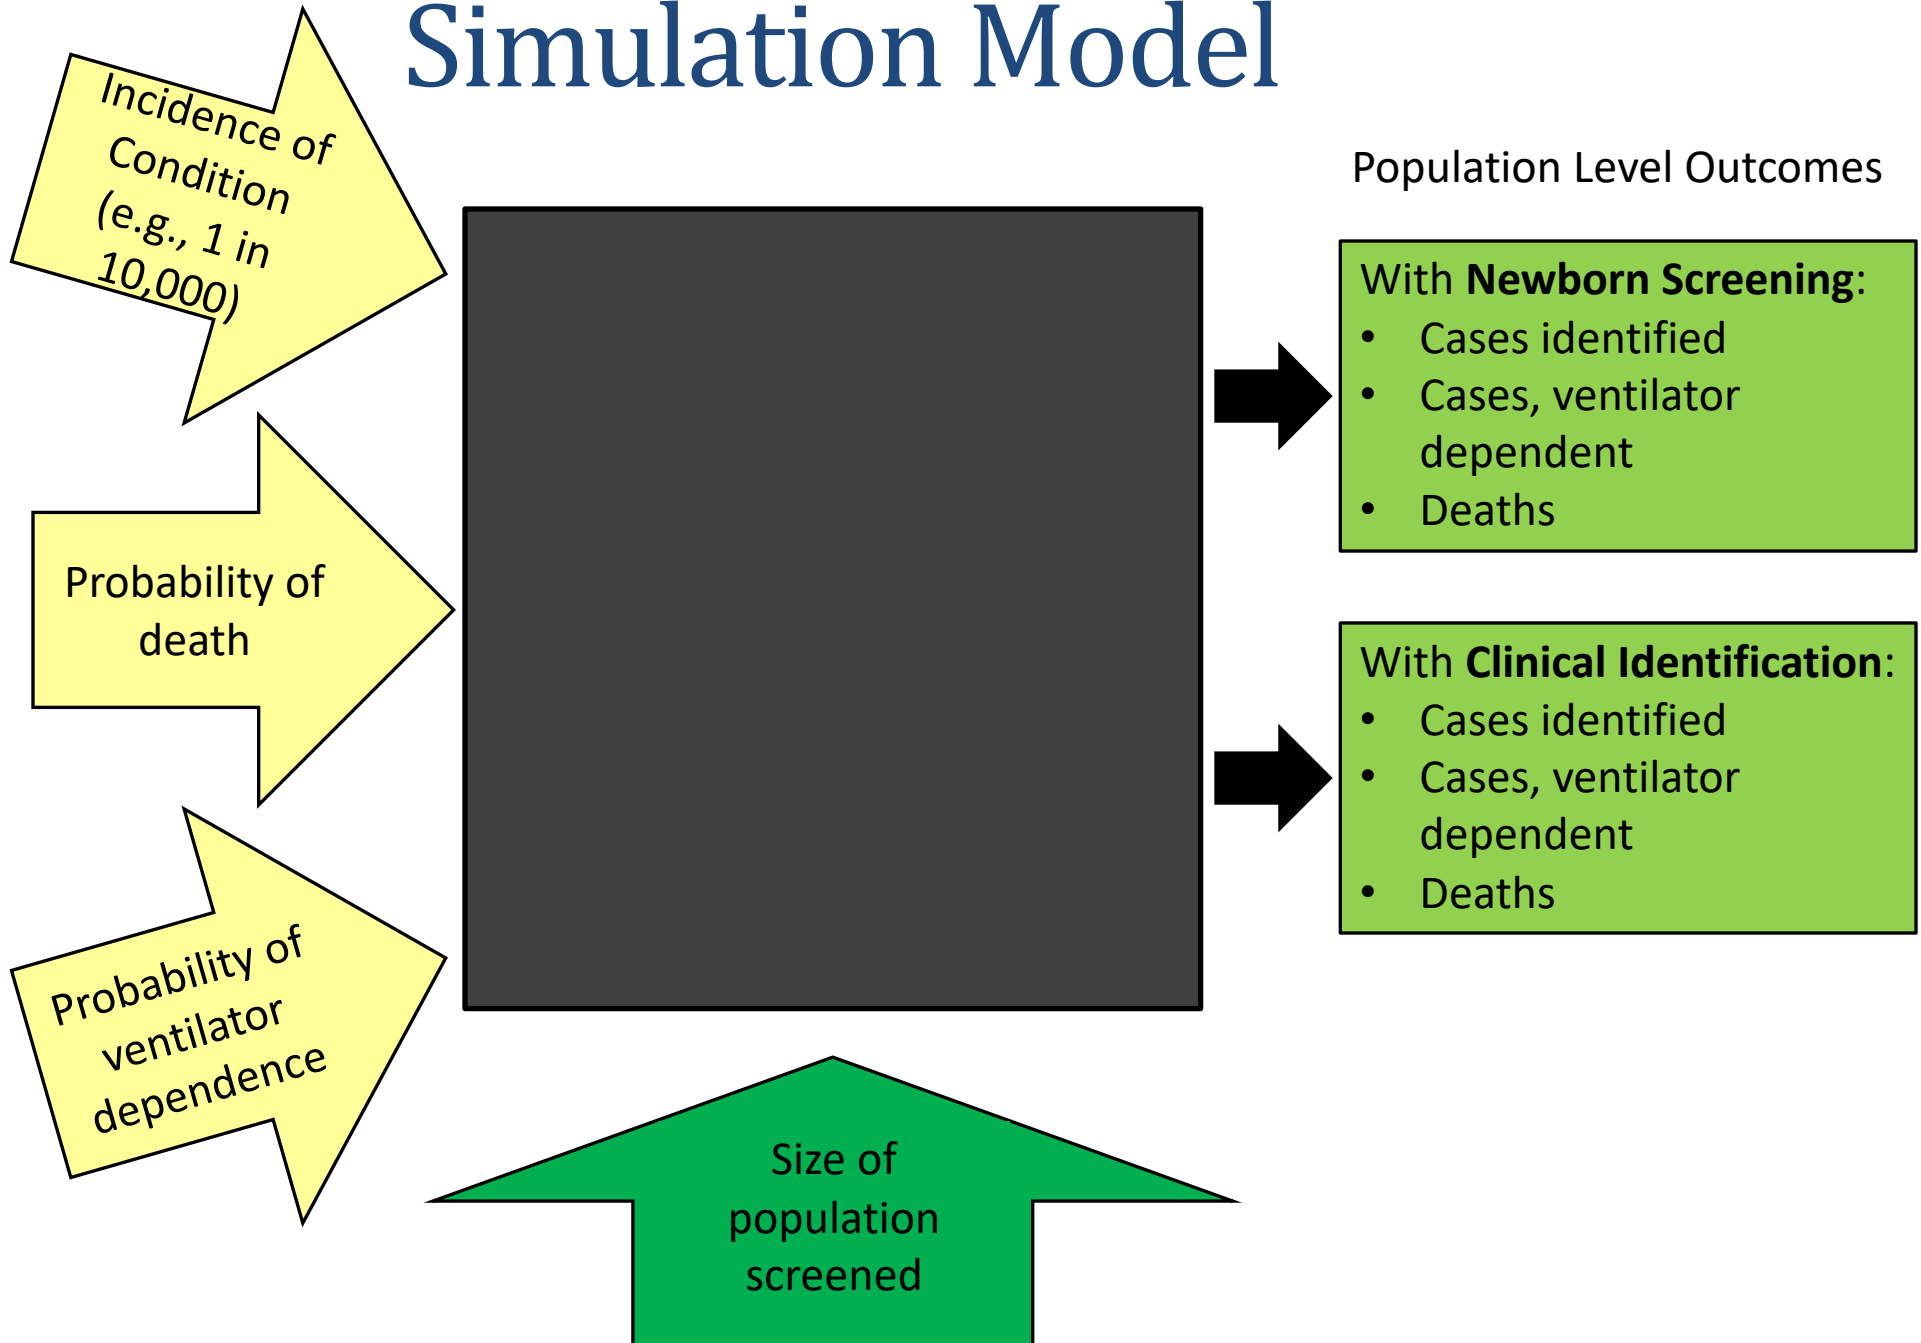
Simulation Model

Incidence of Condition (e.g., 1 in 10,000)

Probability of death

Probability of ventilator dependence

Size of population screened

Population Level Outcomes

With **Newborn Screening**:
- Cases identified
- Cases, ventilator dependent
- Deaths

With **Clinical Identification**:
- Cases identified
- Cases, ventilator dependent
- Deaths